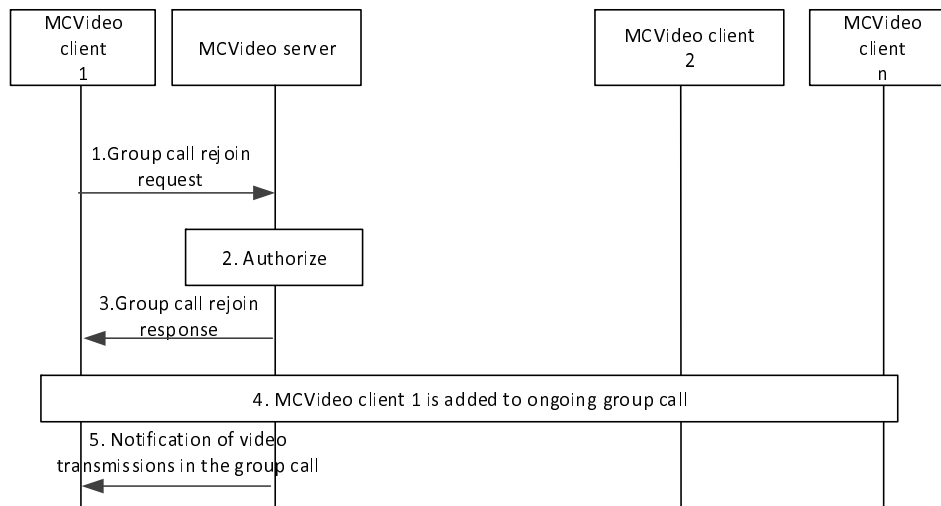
MCVideo client 1

MCVideo server

MCVideo client 2

MCVideo client n

1.Group call rejoin request

2. Authorize

3.Group call rejoin response

4. MCVideo client 1 is added to ongoing group call

5. Notification of video transmissions in the group call